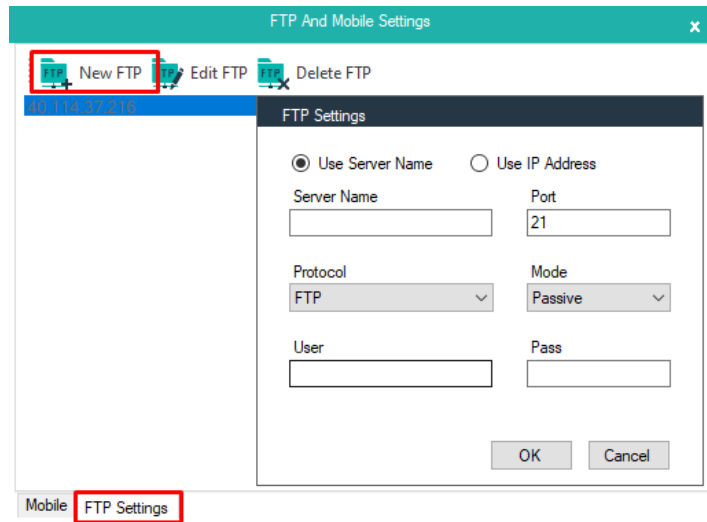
FTP And Mobile Settings

×

FTP New FTP FTP Edit FTP FTP Delete FTP

40.114.37.216

FTP Settings

Use Server Name Use IP Address

Server Name

Port

21

Protocol

FTP

Mode

Passive

User

Pass

OK Cancel

Mobile FTP Settings